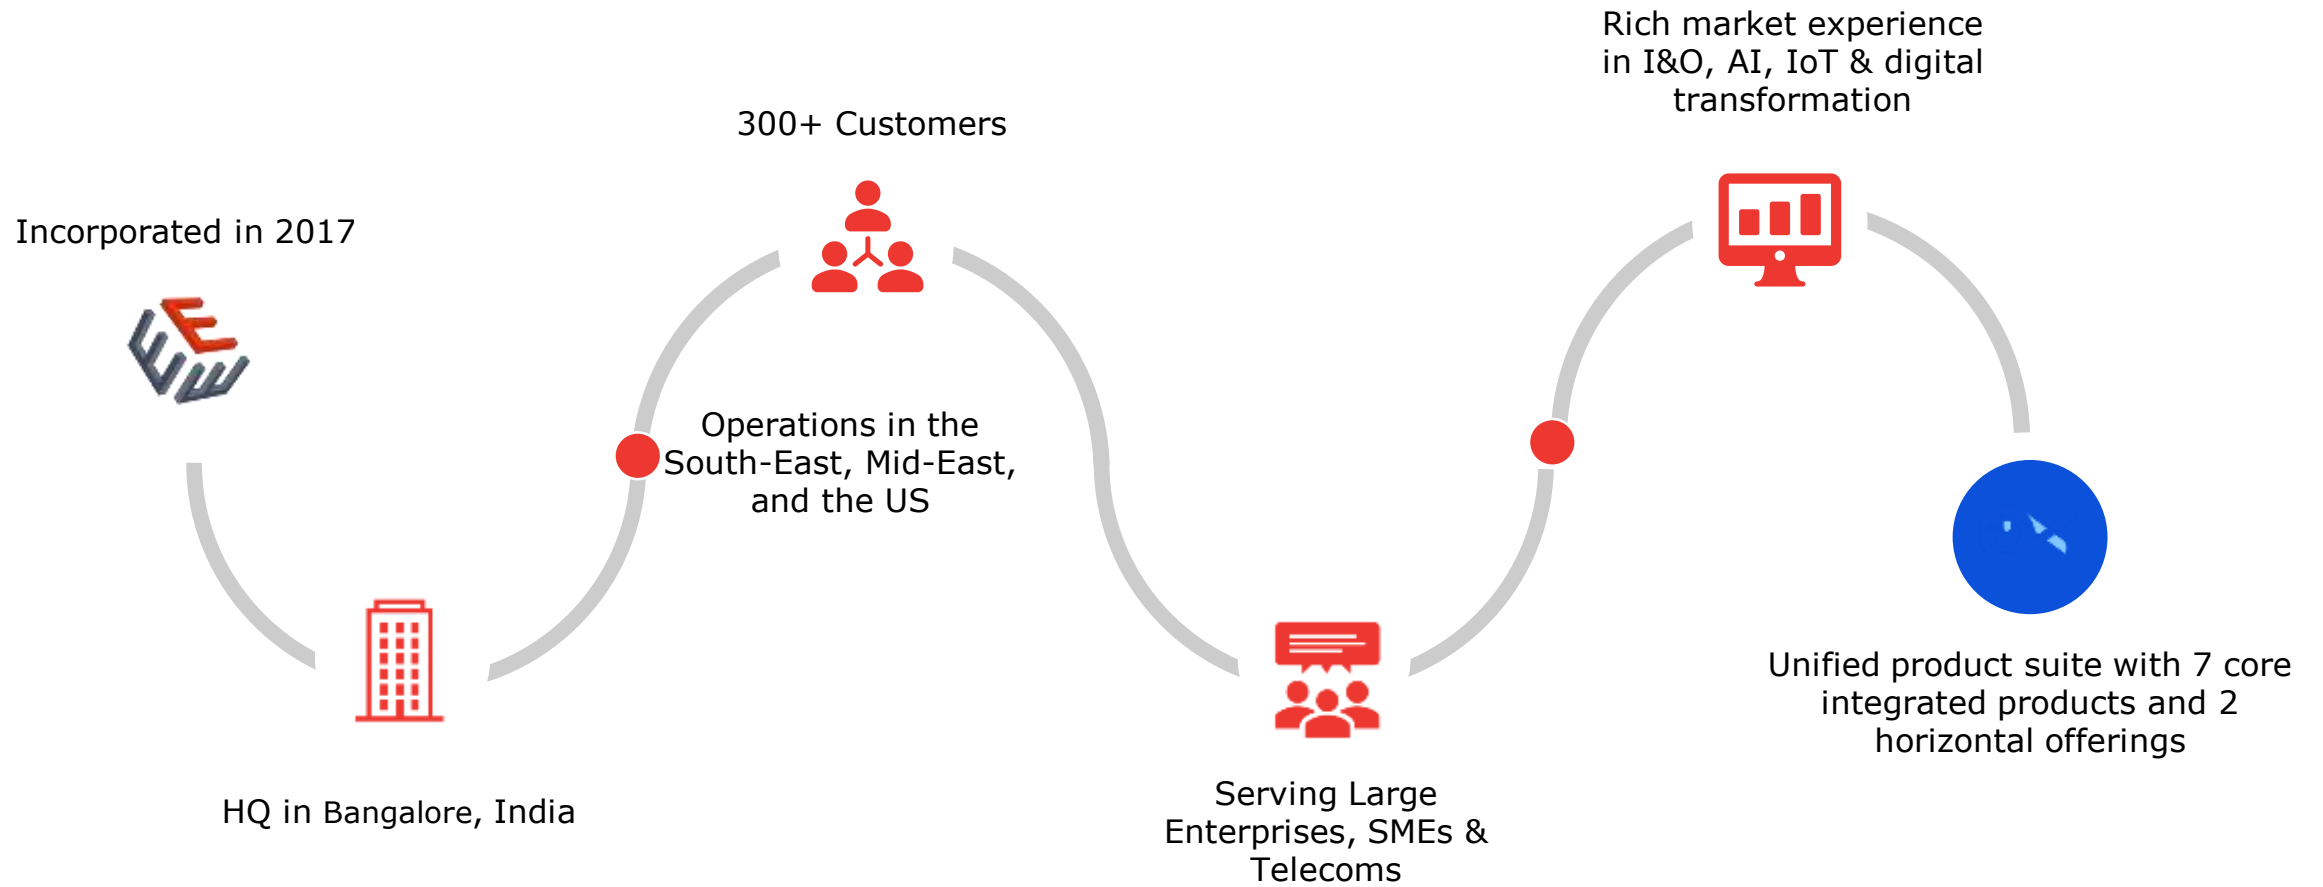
Rich market experience in I&O, AI, IoT & digital transformation

300+ Customers

Incorporated in 2017

Operations in the South-East, Mid-East, and the US

Unified product suite with 7 core integrated products and 2 horizontal offerings

HQ in Bangalore, India

Serving Large Enterprises, SMEs & Telecoms